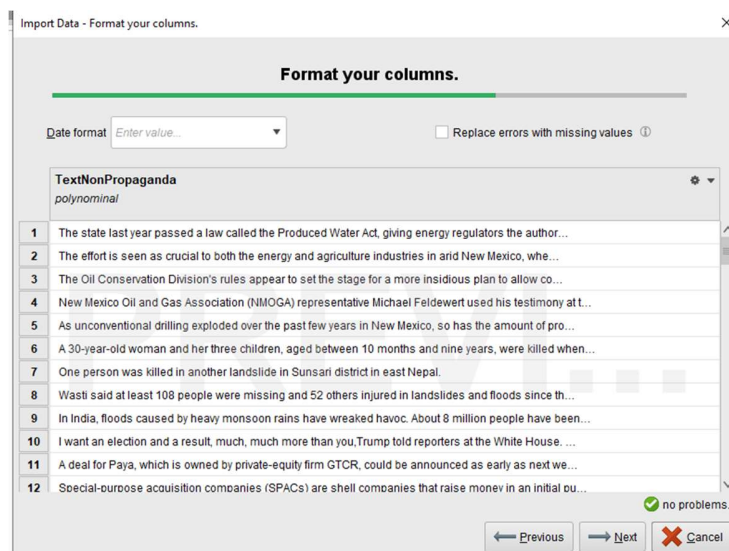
Import Data - Format your columns.

Format your columns.

Date format Enter value...

Replace errors with missing values

TextNonPropaganda
polynominal

| | |
|---|---|
| 1 | The state last year passed a law called the Produced Water Act, giving energy regulators the author... |
| 2 | The effort is seen as crucial to both the energy and agriculture industries in arid New Mexico, whe... |
| 3 | The Oil Conservation Division's rules appear to set the stage for a more insidious plan to allow co... |
| 4 | New Mexico Oil and Gas Association (NMOGA) representative Michael Feldewert used his testimony at t... |
| 5 | As unconventional drilling exploded over the past few years in New Mexico, so has the amount of pro... |
| 6 | A 30-year-old woman and her three children, aged between 10 months and nine years, were killed when... |
| 7 | One person was killed in another landslide in Sunsari district in east Nepal. |
| 8 | Wasti said at least 108 people were missing and 52 others injured in landslides and floods since th... |
| 9 | In India, floods caused by heavy monsoon rains have wreaked havoc. About 8 million people have been... |
| 10 | I want an election and a result, much, much more than you,Trump told reporters at the White House. ... |
| 11 | A deal for Paya, which is owned by private-equity firm GTCR, could be announced as early as next we... |
| 12 | Special-purpose acquisition companies (SPACs) are shell companies that raise money in an initial pu... |

no problems.

Previous Next Cancel